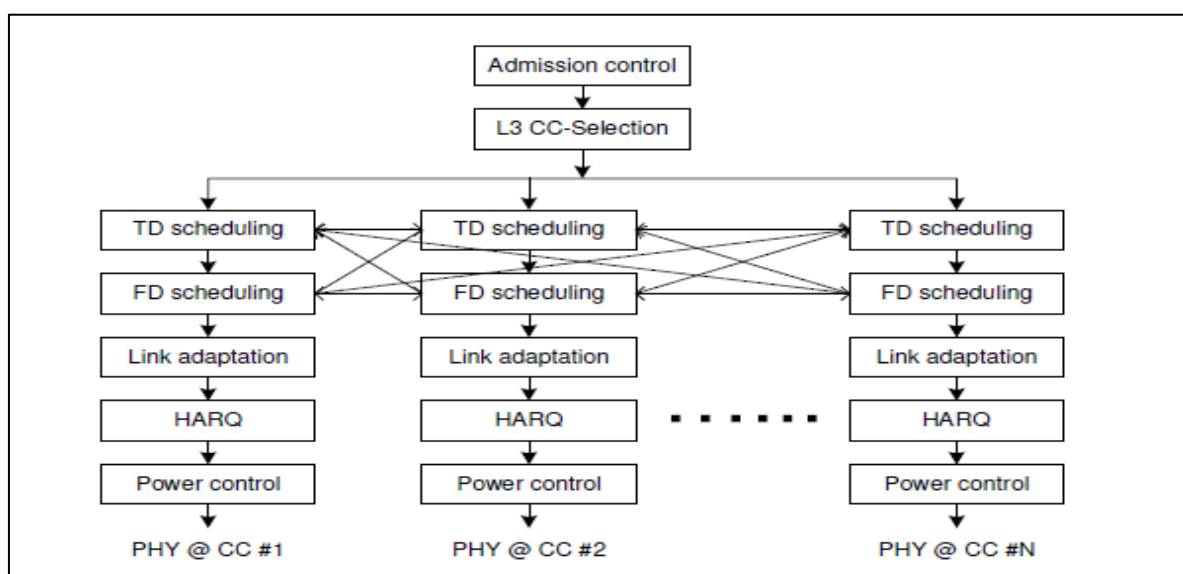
Admission control

L3 CC-Selection

TD scheduling
FD scheduling
Link adaptation
HARQ
Power control
PHY @ CC #1

TD scheduling
FD scheduling
Link adaptation
HARQ
Power control
PHY @ CC #2

TD scheduling
FD scheduling
Link adaptation
HARQ
Power control
PHY @ CC #N